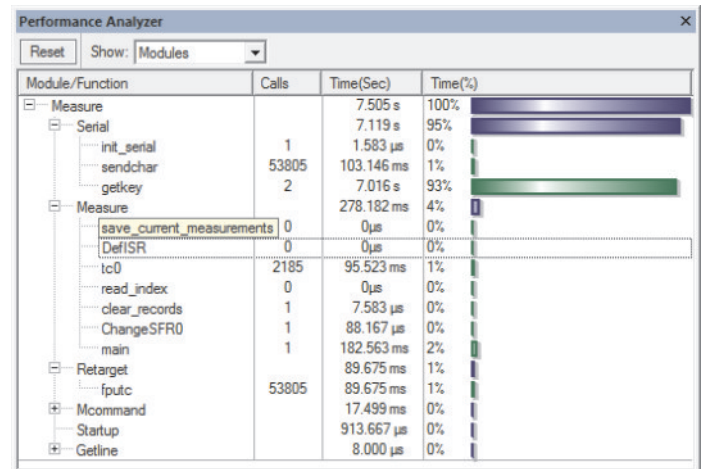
Performance Analyzer ×

Reset Show: Modules

| Module/Function | Calls | Time(Sec) | Time(%) |
|---|---|---|---|
| Measure | | 7.505 s | 100% |
| Serial | | 7.119 s | 95% |
| init_serial | 1 | 1.583 µs | 0% |
| sendchar | 53805 | 103.146 ms | 1% |
| getkey | 2 | 7.016 s | 93% |
| Measure | | 278.182 ms | 4% |
| save_current_measurements | 0 | 0µs | 0% |
| DefISR | 0 | 0µs | 0% |
| tc0 | 2185 | 95.523 ms | 1% |
| read_index | 0 | 0µs | 0% |
| clear_records | 1 | 7.583 µs | 0% |
| ChangeSFR0 | 1 | 88.167 µs | 0% |
| main | 1 | 182.563 ms | 2% |
| Retarget | | 89.675 ms | 1% |
| fputc | 53805 | 89.675 ms | 1% |
| Mcommand | | 17.499 ms | 0% |
| Startup | | 913.667 µs | 0% |
| Getline | | 8.000 µs | 0% |